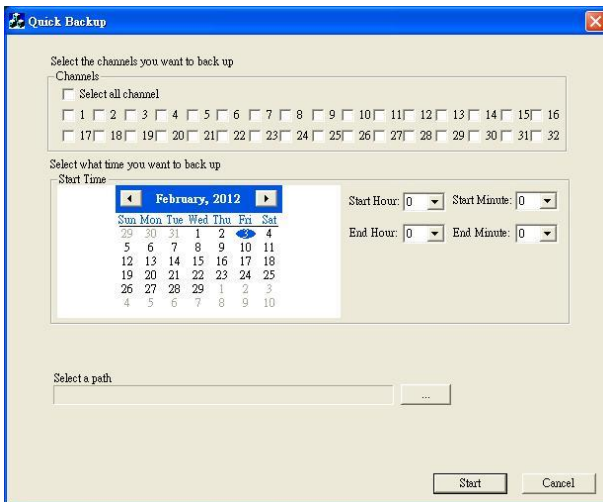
Quick Backup

Select the channels you want to back up

Channels

Select all channel

1 2 3 4 5 6 7 8 9 10 11 12 13 14 15 16

17 18 19 20 21 22 23 24 25 26 27 28 29 30 31 32

Select what time you want to back up

Start Time

February, 2012

| Sun | Mon | Tue | Wed | Thu | Fri | Sat |
|---|---|---|---|---|---|---|
| 29 | 30 | 31 | 1 | 2 | 3 | 4 |
| 5 | 6 | 7 | 8 | 9 | 10 | 11 |
| 12 | 13 | 14 | 15 | 16 | 17 | 18 |
| 19 | 20 | 21 | 22 | 23 | 24 | 25 |
| 26 | 27 | 28 | 29 | 1 | 2 | 3 |
| 4 | 5 | 6 | 7 | 8 | 9 | 10 |

Start Hour: 0 Start Minute: 0

End Hour: 0 End Minute: 0

Select a path

...

Start Cancel